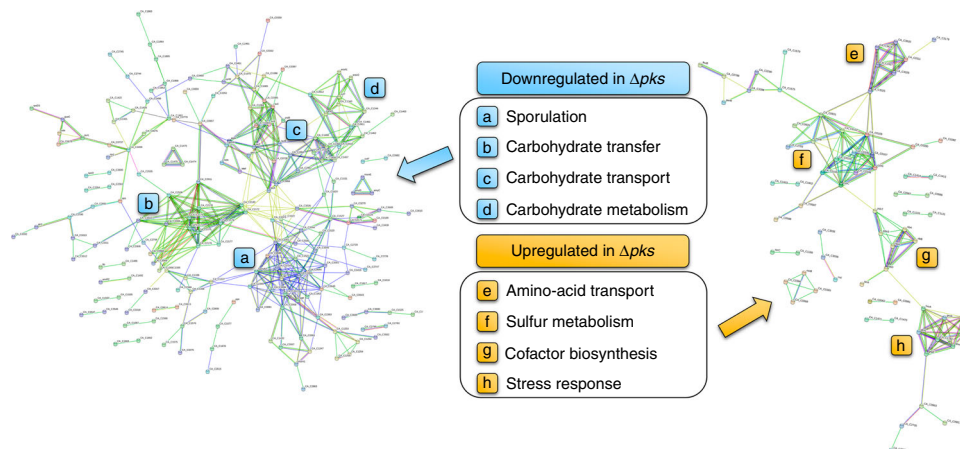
d

c

b

a

Downregulated in $\Delta pks$

a Sporulation

b Carbohydrate transfer

c Carbohydrate transport

d Carbohydrate metabolism

Upregulated in $\Delta pks$

e Amino-acid transport

f Sulfur metabolism

g Cofactor biosynthesis

h Stress response

e

f

g

h